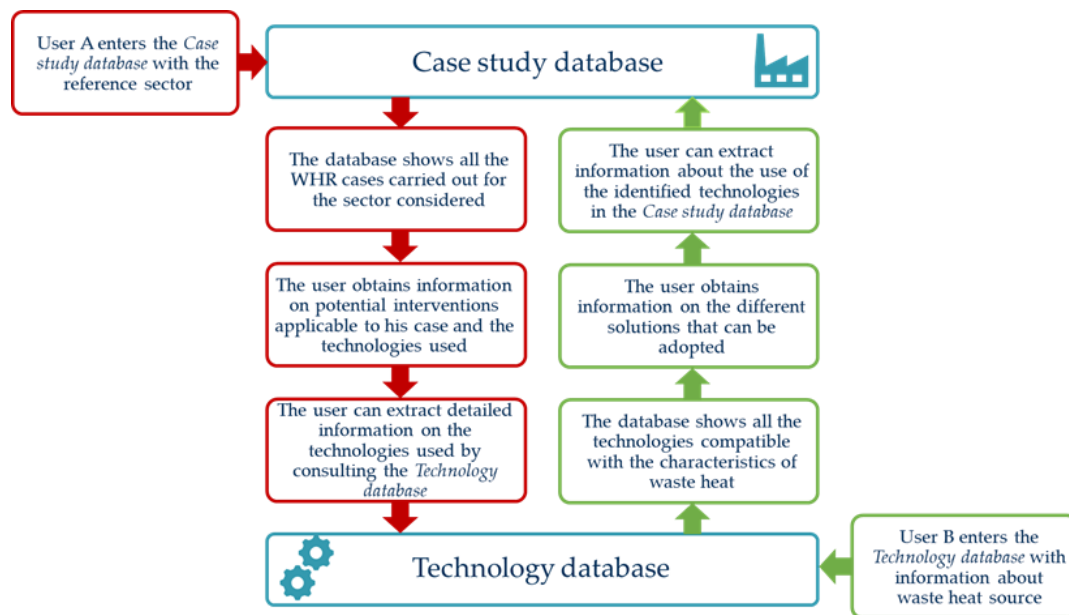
User A enters the *Case study database* with the reference sector

Case study database

The database shows all the WHR cases carried out for the sector considered

The user obtains information on potential interventions applicable to his case and the technologies used

The user can extract detailed information on the technologies used by consulting the *Technology database*

The user can extract information about the use of the identified technologies in the *Case study database*

The user obtains information on the different solutions that can be adopted

The database shows all the technologies compatible with the characteristics of waste heat

Technology database

User B enters the *Technology database* with information about waste heat source